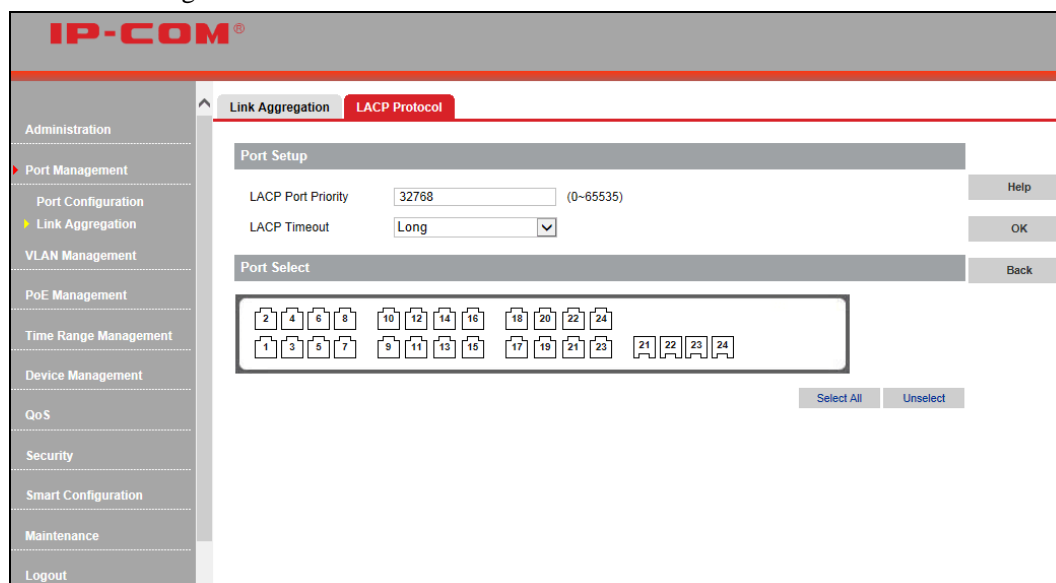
IP-COM®

Administration
Port Management
Port Configuration
Link Aggregation
VLAN Management
PoE Management
Time Range Management
Device Management
QoS
Security
Smart Configuration
Maintenance
Logout

Link Aggregation LACP Protocol

Port Setup

LACP Port Priority 32768 (0~65535)

LACP Timeout Long

Port Select

2 4 6 8 10 12 14 16 18 20 22 24
1 3 5 7 9 11 13 15 17 19 21 23 21 22 23 24

Select All Unselect

Help
OK
Back